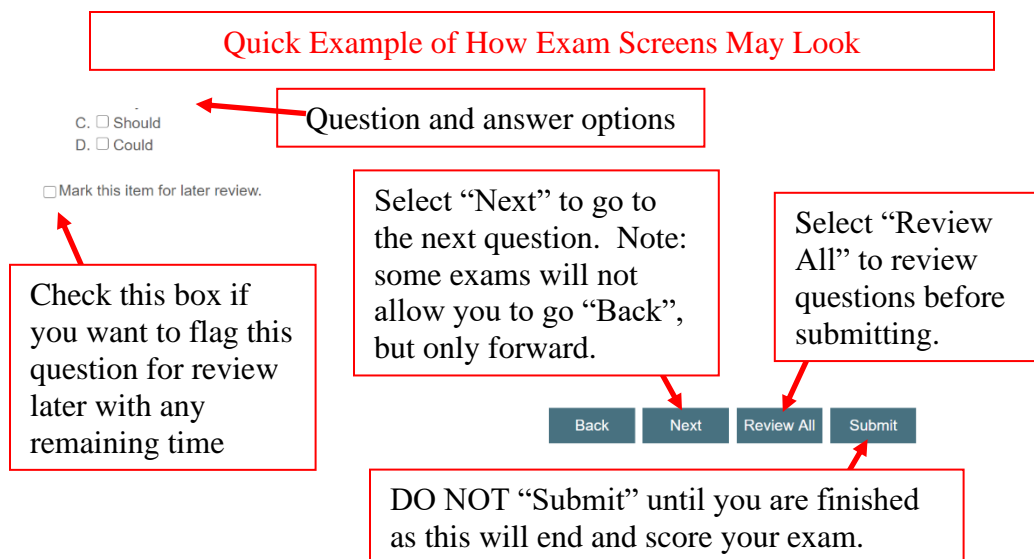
Quick Example of How Exam Screens May Look

C. ☐ Should
D. ☐ Could

Question and answer options

☐ Mark this item for later review.

Select "Next" to go to the next question. Note: some exams will not allow you to go "Back", but only forward.

Select "Review All" to review questions before submitting.

Check this box if you want to flag this question for review later with any remaining time

Back Next Review All Submit

DO NOT "Submit" until you are finished as this will end and score your exam.